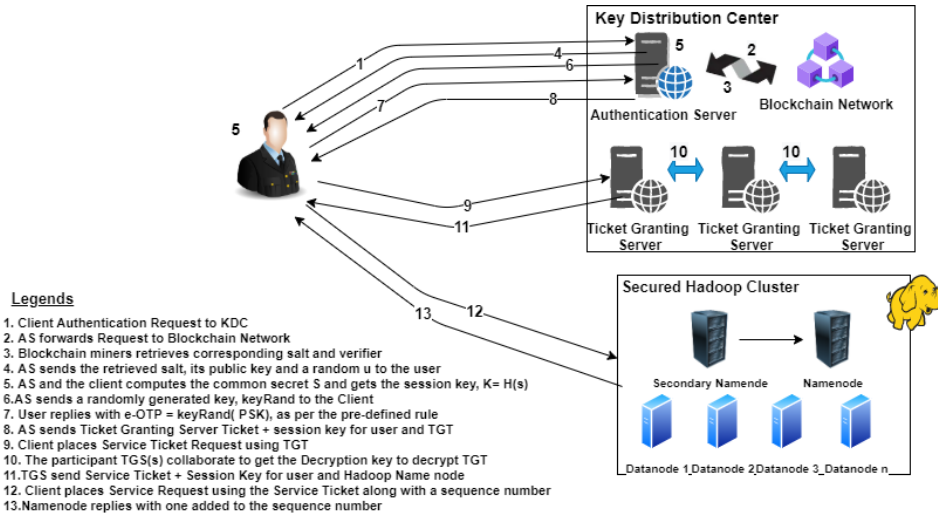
Key Distribution Center

1
4
6
7
8
5
2
3
Authentication Server
Blockchain Network

5

10
10
9
11
Ticket Granting Server
Ticket Granting Server
Ticket Granting Server

Secured Hadoop Cluster
13
12
Secondary Namende
Namenode
Datanode 1
Datanode 2
Datanode 3
Datanode n

Legends

1. Client Authentication Request to KDC
2. AS forwards Request to Blockchain Network
3. Blockchain miners retrieves corresponding salt and verifier
4. AS sends the retrieved salt, its public key and a random u to the user
5. AS and the client computes the common secret S and gets the session key, K= H(s)
6.AS sends a randomly generated key, keyRand to the Client
7. User replies with e-OTP = keyRand( PSK), as per the pre-defined rule
8. AS sends Ticket Granting Server Ticket + session key for user and TGT
9. Client places Service Ticket Request using TGT
10. The participant TGS(s) collaborate to get the Decryption key to decrypt TGT
11.TGS send Service Ticket + Session Key for user and Hadoop Name node
12. Client places Service Request using the Service Ticket along with a sequence number
13.Namenode replies with one added to the sequence number